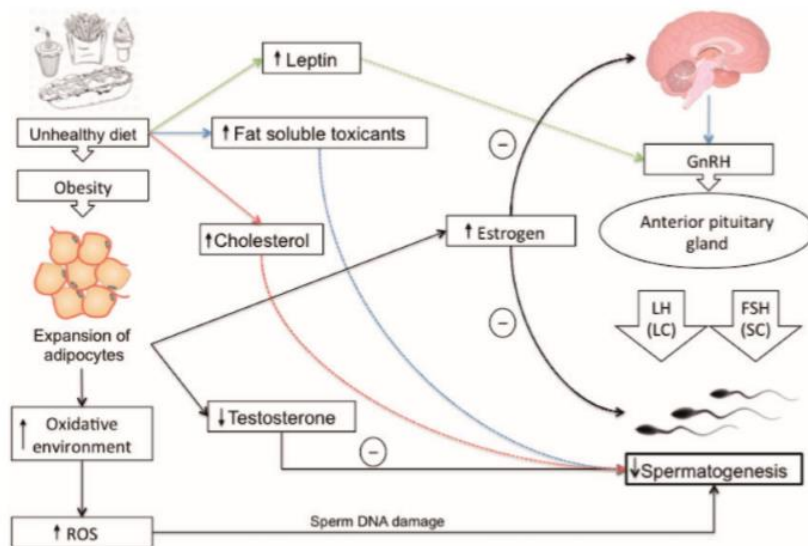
Unhealthy diet
Obesity
Expansion of adipocytes
↑ Oxidative environment
↑ ROS
↑ Leptin
↑ Fat soluble toxicants
↑Cholesterol
↓Testosterone
↑ Estrogen
GnRH
Anterior pituitary gland
LH (LC)
FSH (SC)
−
−
−
↓Spermatogenesis
Sperm DNA damage